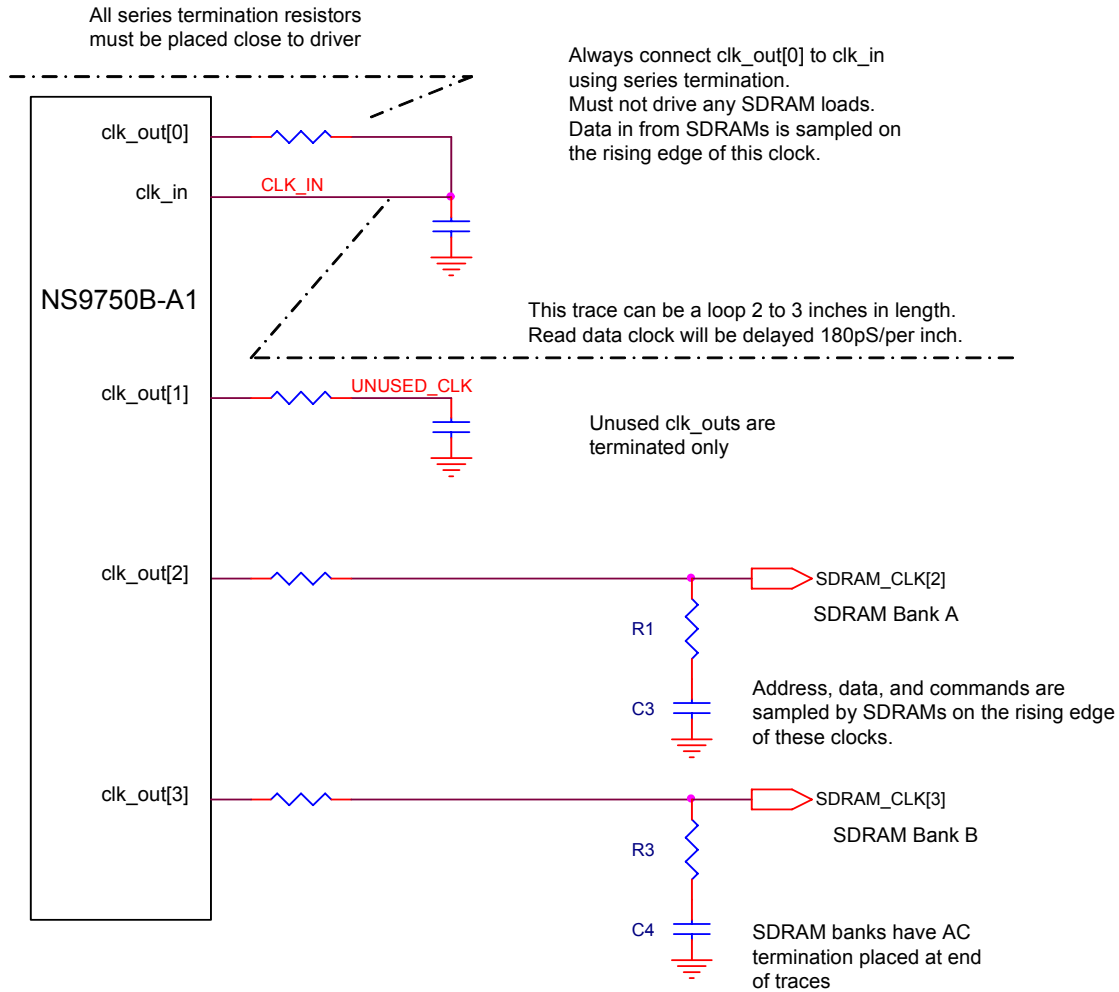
All series termination resistors must be placed close to driver

Always connect clk_out[0] to clk_in using series termination. Must not drive any SDRAM loads. Data in from SDRAMs is sampled on the rising edge of this clock.

clk_out[0]

clk_in

CLK_IN

NS9750B-A1

This trace can be a loop 2 to 3 inches in length. Read data clock will be delayed 180pS/per inch.

clk_out[1]

UNUSED_CLK

Unused clk_outs are terminated only

clk_out[2]

SDRAM_CLK[2]

SDRAM Bank A

R1

C3

Address, data, and commands are sampled by SDRAMs on the rising edge of these clocks.

clk_out[3]

SDRAM_CLK[3]

SDRAM Bank B

R3

C4

SDRAM banks have AC termination placed at end of traces